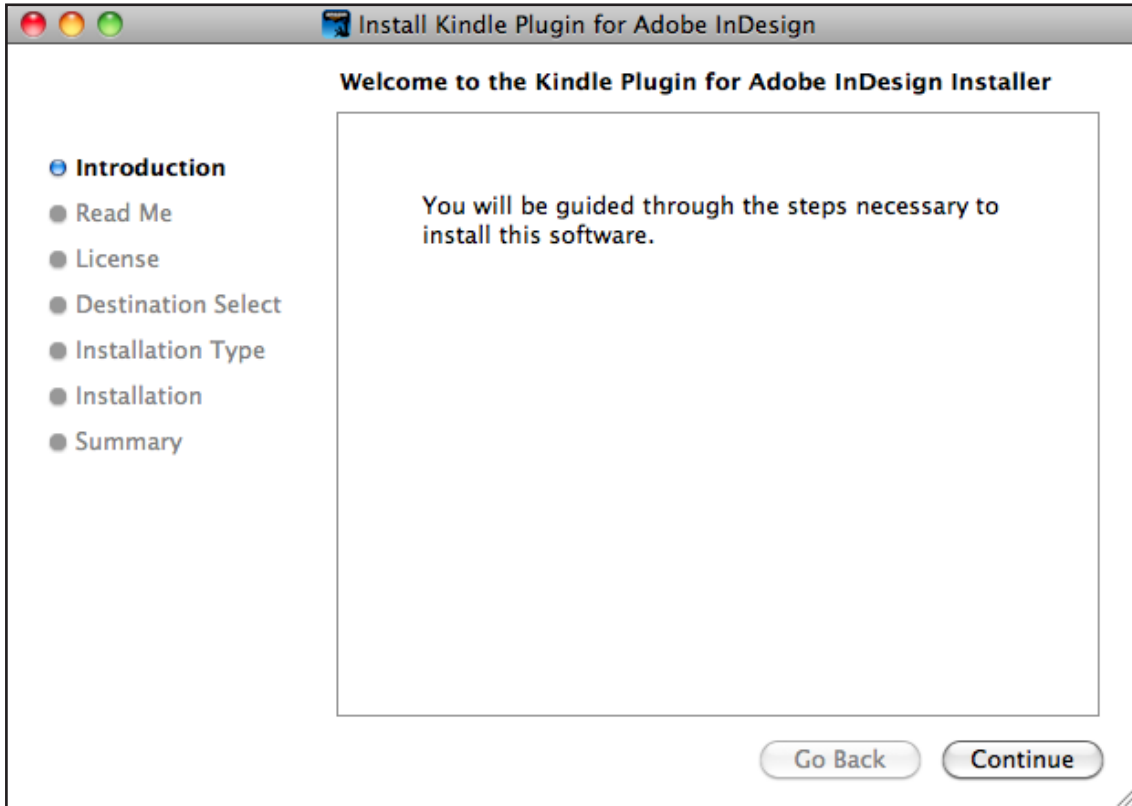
Install Kindle Plugin for Adobe InDesign

Welcome to the Kindle Plugin for Adobe InDesign Installer

Introduction
Read Me
License
Destination Select
Installation Type
Installation
Summary

You will be guided through the steps necessary to install this software.

Go Back
Continue